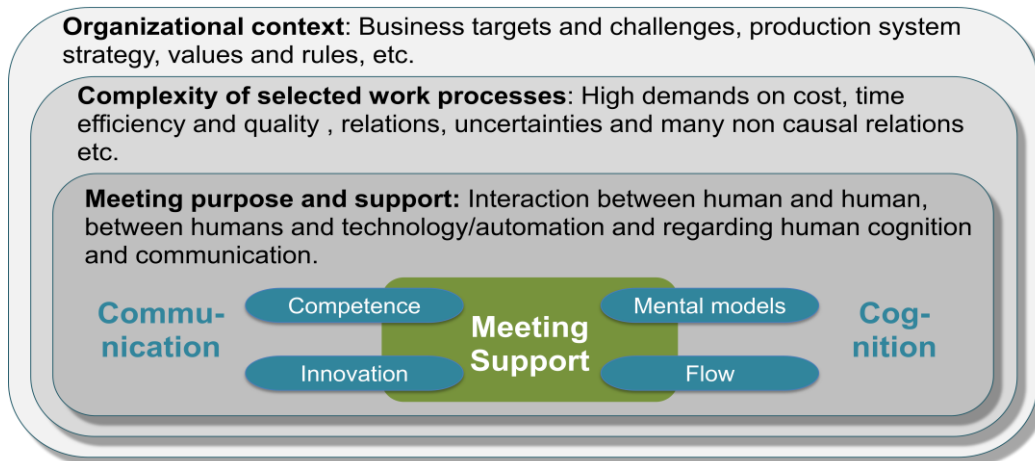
**Organizational context**: Business targets and challenges, production system strategy, values and rules, etc.

**Complexity of selected work processes**: High demands on cost, time efficiency and quality , relations, uncertainties and many non causal relations etc.

**Meeting purpose and support:** Interaction between human and human, between humans and technology/automation and regarding human cognition and communication.

Communication

Competence

Innovation

Meeting Support

Mental models

Flow

Cognition